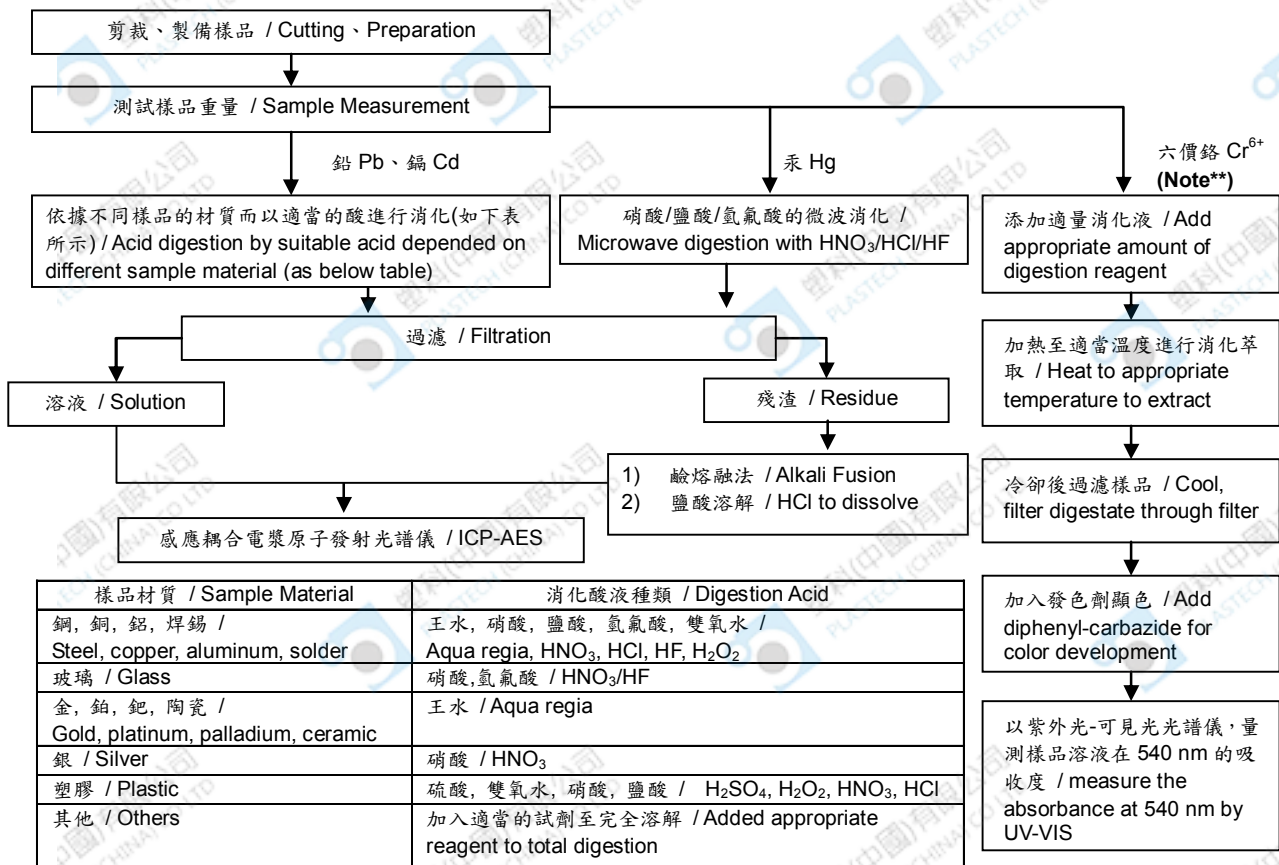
剪裁、製備樣品 / Cutting、Preparation

測試樣品重量 / Sample Measurement

鉛 Pb、鎘 Cd

汞 Hg

六價鉻 $Cr^{6+}$
(Note**)

依據不同樣品的材質而以適當的酸進行消化(如下表所示) / Acid digestion by suitable acid depended on different sample material (as below table)

硝酸/鹽酸/氫氟酸的微波消化 / Microwave digestion with $HNO_3$/HCl/HF

添加適量消化液 / Add appropriate amount of digestion reagent

過濾 / Filtration

溶液 / Solution

殘渣 / Residue

加熱至適當溫度進行消化萃取 / Heat to appropriate temperature to extract

1) 鹼熔融法 / Alkali Fusion
2) 鹽酸溶解 / HCl to dissolve

冷卻後過濾樣品 / Cool, filter digestate through filter

感應耦合電漿原子發射光譜儀 / ICP-AES

| 樣品材質 / Sample Material | 消化酸液種類 / Digestion Acid |
|---|---|
| 鋼, 銅, 鋁, 焊錫 / Steel, copper, aluminum, solder | 王水, 硝酸, 鹽酸, 氫氟酸, 雙氧水 / Aqua regia, $HNO_3$, HCl, HF, $H_2O_2$ |
| 玻璃 / Glass | 硝酸,氫氟酸 / $HNO_3$/HF |
| 金, 鉑, 鈀, 陶瓷 / Gold, platinum, palladium, ceramic | 王水 / Aqua regia |
| 銀 / Silver | 硝酸 / $HNO_3$ |
| 塑膠 / Plastic | 硫酸, 雙氧水, 硝酸, 鹽酸 / $H_2SO_4$, $H_2O_2$, $HNO_3$, HCl |
| 其他 / Others | 加入適當的試劑至完全溶解 / Added appropriate reagent to total digestion |

加入發色劑顯色 / Add diphenyl-carbazide for color development

以紫外光-可見光光譜儀,量測樣品溶液在 540 nm 的吸收度 / measure the absorbance at 540 nm by UV-VIS